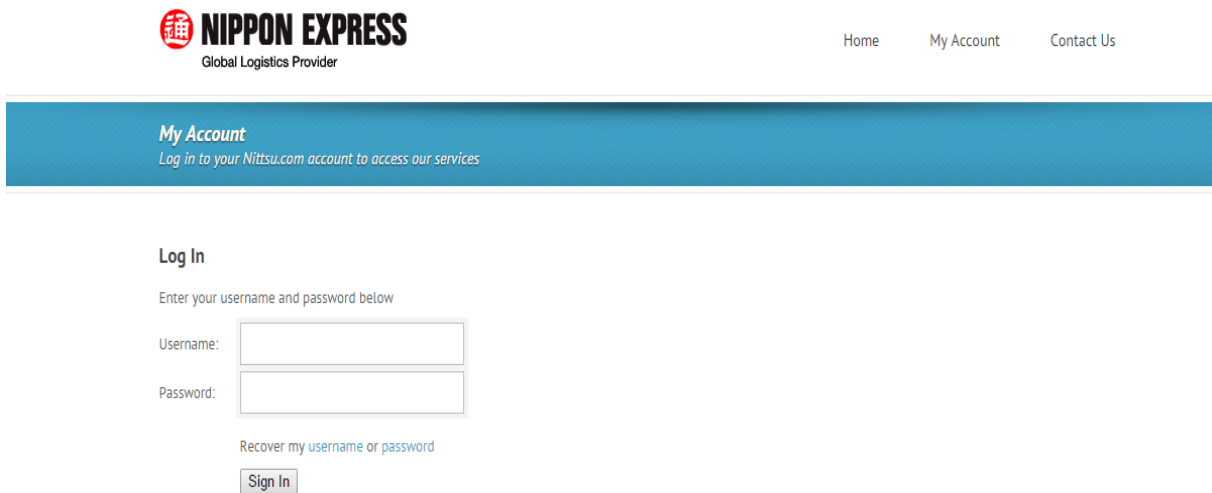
通 NIPPON EXPRESS
Global Logistics Provider

Home My Account Contact Us

My Account
Log in to your Nittsu.com account to access our services

Log In

Enter your username and password below

Username:

Password:

Recover my username or password

Sign In